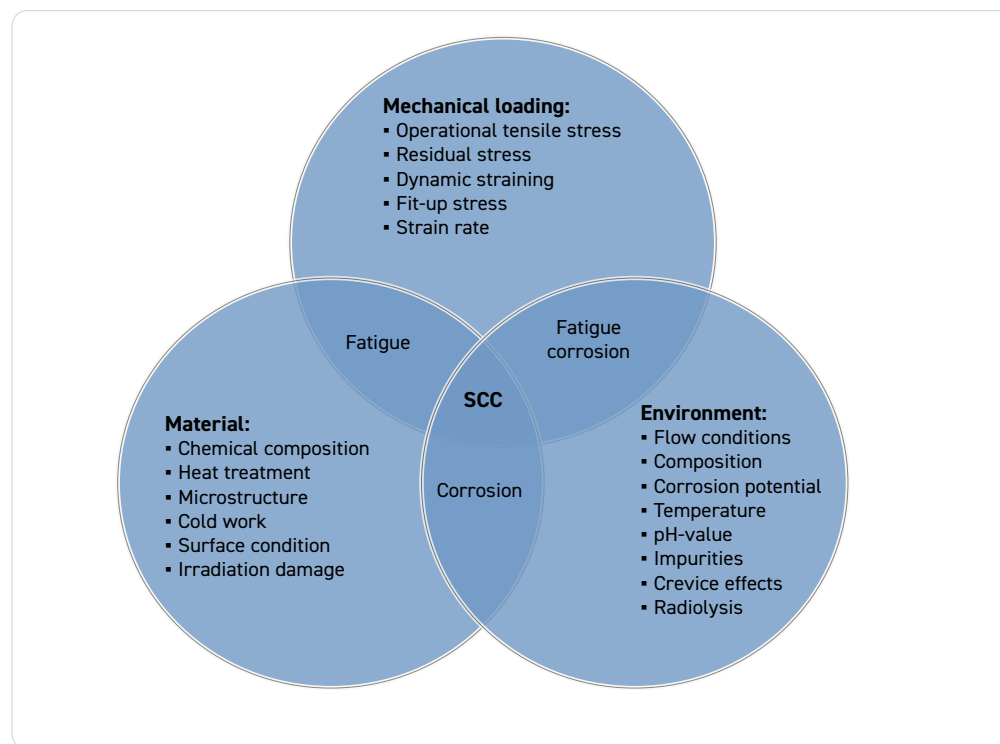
Mechanical loading:
▪ Operational tensile stress
▪ Residual stress
▪ Dynamic straining
▪ Fit-up stress
▪ Strain rate

Fatigue

Fatigue corrosion

SCC

Material:
▪ Chemical composition
▪ Heat treatment
▪ Microstructure
▪ Cold work
▪ Surface condition
▪ Irradiation damage

Corrosion

Environment:
▪ Flow conditions
▪ Composition
▪ Corrosion potential
▪ Temperature
▪ pH-value
▪ Impurities
▪ Crevice effects
▪ Radiolysis